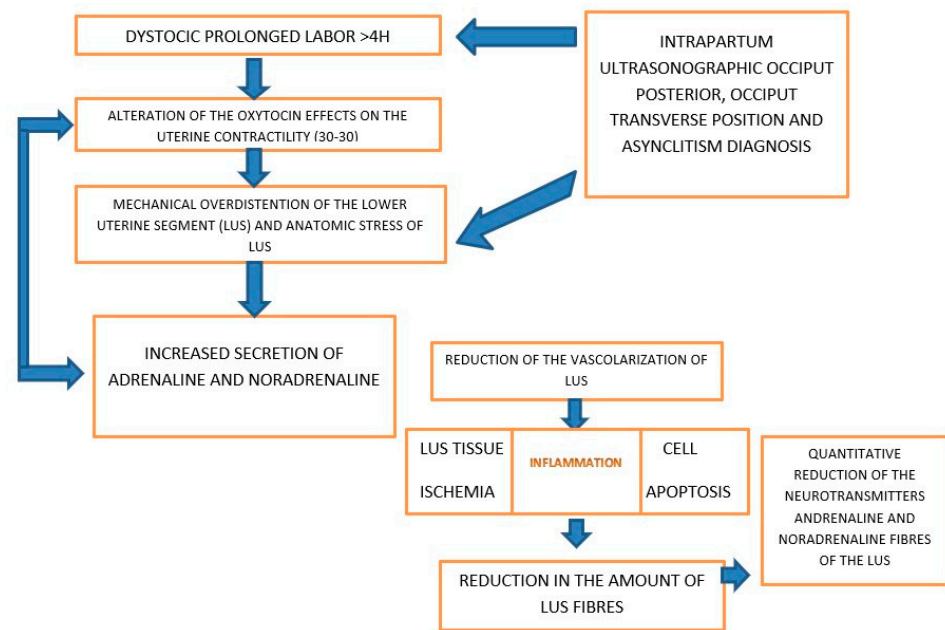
DYSTOCIC PROLONGED LABOR >4H

INTRAPARTUM ULTRASONOGRAPHIC OCCIPUT POSTERIOR, OCCIPUT TRANSVERSE POSITION AND ASYNCLITISM DIAGNOSIS

ALTERATION OF THE OXYTOCIN EFFECTS ON THE UTERINE CONTRACTILITY (30-30)

MECHANICAL OVERDISTENTION OF THE LOWER UTERINE SEGMENT (LUS) AND ANATOMIC STRESS OF LUS

INCREASED SECRETION OF ADRENALINE AND NORADRENALINE

REDUCTION OF THE VASCOLARIZATION OF LUS

LUS TISSUE ISCHEMIA

INFLAMMATION

CELL APOPTOSIS

QUANTITATIVE REDUCTION OF THE NEUROTRANSMITTERS ANDRENALINE AND NORADRENALINE FIBRES OF THE LUS

REDUCTION IN THE AMOUNT OF LUS FIBRES